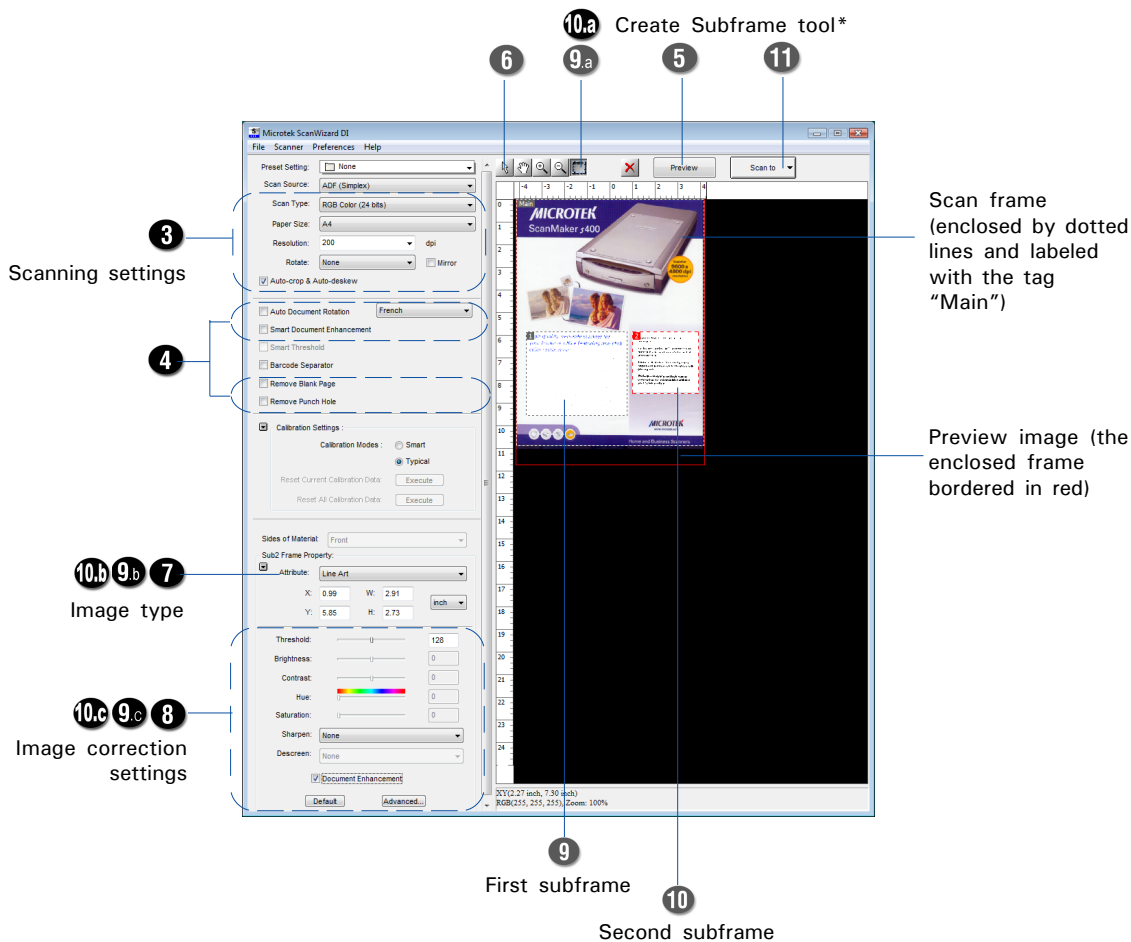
10.a Create Subframe tool*

6 9.a 5 11

Microtek ScanWizard DI

File Scanner Preferences Help

Preset Setting: None

Scan Source: ADF (Simplex)

Scan Type: RGB Color (24 bits)

Paper Size: A4

Resolution: 200 dpi

Rotate: None Mirror

Auto-crop & Auto-deskew

3

Scanning settings

Auto Document Rotation French

Smart Document Enhancement

Smart Threshold

Barcode Separator

Remove Blank Page

Remove Punch Hole

4

Calibration Settings :

Calibration Modes : Smart

Typical

Reset Current Calibration Data: Execute

Reset All Calibration Data: Execute

Sides of Material: Front

Sub2 Frame Property:

Attribute: Line Art

X: 0.99 W: 2.91

Y: 5.85 H: 2.73 inch

10.b 9.b 7

Image type

Threshold: 128

Brightness: 0

Contrast: 0

Hue: 0

Saturation: 0

Sharpen: None

Descreen: None

Document Enhancement

Default Advanced...

10.c 9.c 8

Image correction settings

Preview Scan to

Main

MICROTEK ScanMaker s400

MICROTEK

Home and Business Scanners

XY(2.27 inch, 7.30 inch)
RGB(255, 255, 255), Zoom: 100%

Scan frame (enclosed by dotted lines and labeled with the tag "Main")

Preview image (the enclosed frame bordered in red)

9

First subframe

10

Second subframe